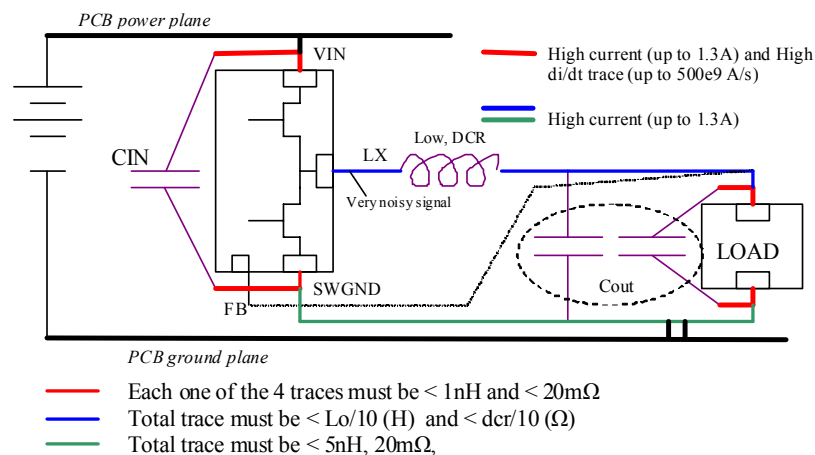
PCB power plane

VIN

High current (up to 1.3A) and High di/dt trace (up to 500e9 A/s)

High current (up to 1.3A)

CIN

LX

Low, DCR

Very noisy signal

LOAD

Cout

FB

SWGND

PCB ground plane

Each one of the 4 traces must be < 1nH and < 20mΩ

Total trace must be < Lo/10 (H) and < dcr/10 (Ω)

Total trace must be < 5nH, 20mΩ,